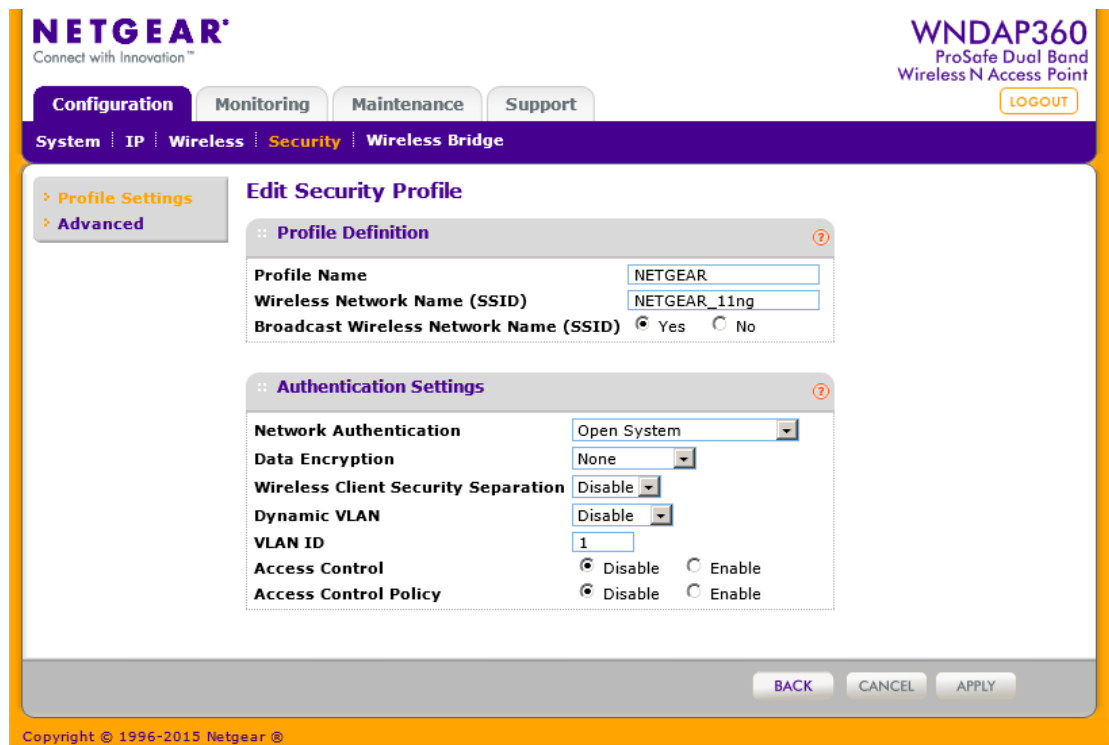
NETGEAR®
Connect with Innovation™

WNDAP360
ProSafe Dual Band
Wireless N Access Point

LOGOUT

Configuration | Monitoring | Maintenance | Support

System | IP | Wireless | Security | Wireless Bridge

Profile Settings
Advanced

Edit Security Profile

Profile Definition

| | |
|---|---|
| Profile Name | NETGEAR |
| Wireless Network Name (SSID) | NETGEAR_11ng |
| Broadcast Wireless Network Name (SSID) | Yes No |

Authentication Settings

| | |
|---|---|
| Network Authentication | Open System |
| Data Encryption | None |
| Wireless Client Security Separation | Disable |
| Dynamic VLAN | Disable |
| VLAN ID | 1 |
| Access Control | Disable Enable |
| Access Control Policy | Disable Enable |

BACK CANCEL APPLY

Copyright © 1996-2015 Netgear ®